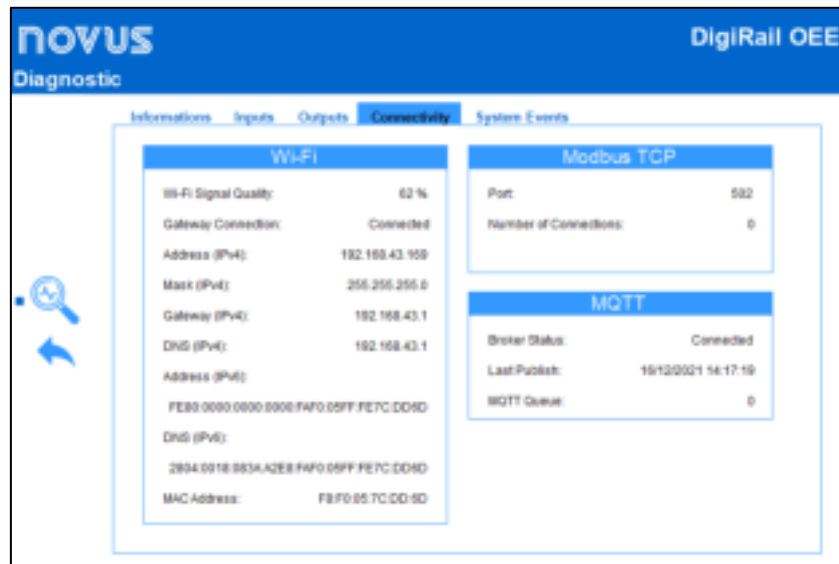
novus

DigiRail OEE

Diagnostic

Informations Inputs Outputs Connectivity System Events

Wi-Fi

| | |
|---|---|
| Wi-Fi Signal Quality: | 62 % |
| Gateway Connection: | Connected |
| Address (IPv4): | 192.168.43.169 |
| Mask (IPv4): | 255.255.255.0 |
| Gateway (IPv4): | 192.168.43.1 |
| DNS (IPv4): | 192.168.43.1 |

Address (IPv6):

FE80:0000:0000:0000:FAF0:05FF:FE7C:DD6D

DNS (IPv6):

2804:0018:083A:A2E8:FAF0:05FF:FE7C:DD6D

MAC Address: F8:F0:05:7C:DD:6D

Modbus TCP

| | |
|---|---|
| Port: | 502 |
| Number of Connections: | 0 |

MQTT

| | |
|---|---|
| Broker Status: | Connected |
| Last Publish: | 16/12/2021 14:17:19 |
| MQTT Queue: | 0 |